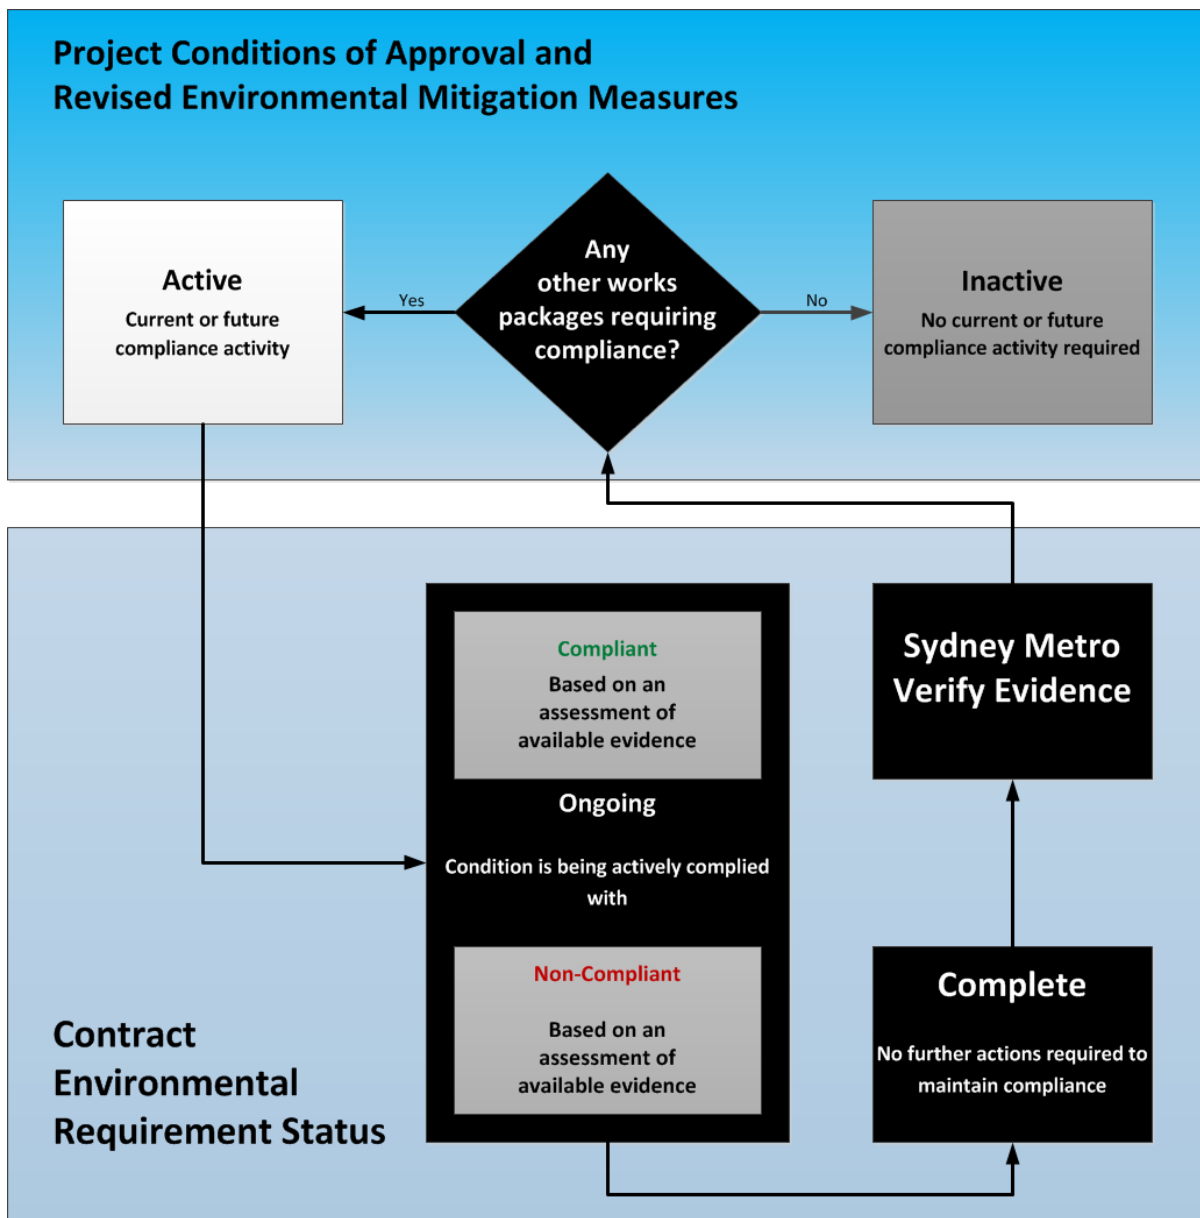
Project Conditions of Approval and Revised Environmental Mitigation Measures

Active
Current or future compliance activity

Yes

Any other works packages requiring compliance?

No

Inactive
No current or future compliance activity required

Compliant
Based on an assessment of available evidence

Ongoing

Condition is being actively complied with

Non-Compliant

Based on an assessment of available evidence

Sydney Metro Verify Evidence

Complete

No further actions required to maintain compliance

Contract Environmental Requirement Status